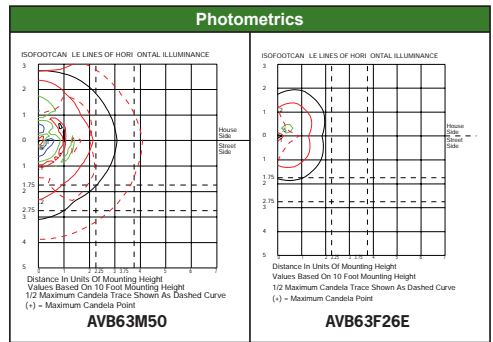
Photometrics

ISOFOOTCAN LE LINES OF HORI ONTAL ILLUMINANCE

3
2
1
0
1
1.75
2
2.75
3
4
5

2 2.25 3 3.75 5 6 7

House Side
Street Side

Distance In Units Of Mounting Height
Values Based On 10 Foot Mounting Height
1/2 Maximum Candela Trace Shown As Dashed Curve
(+) = Maximum Candela Point

AVB63M50

ISOFOOTCAN LE LINES OF HORI ONTAL ILLUMINANCE

3
2
1
0
1
1.75
2
2.75
3
4
5

2 2.25 3 3.75 5 6 7

House Side
Street Side

Distance In Units Of Mounting Height
Values Based On 10 Foot Mounting Height
1/2 Maximum Candela Trace Shown As Dashed Curve
(+) = Maximum Candela Point

AVB63F26E